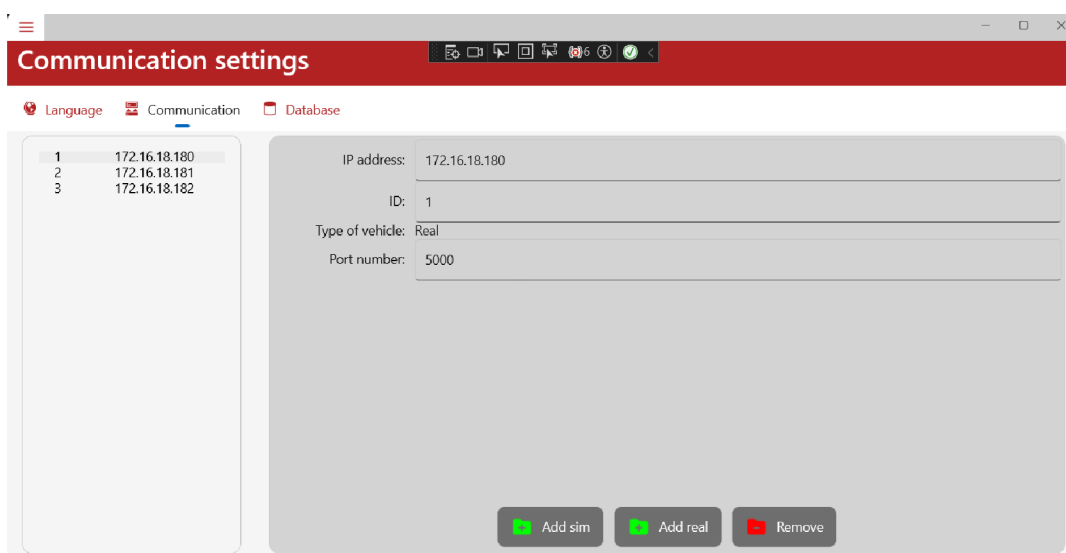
Communication settings

6

Language Communication Database

| | |
|---|---|
| 1 | 172.16.18.180 |
| 2 | 172.16.18.181 |
| 3 | 172.16.18.182 |

IP address: 172.16.18.180

ID: 1

Type of vehicle: Real

Port number: 5000

Add sim Add real Remove